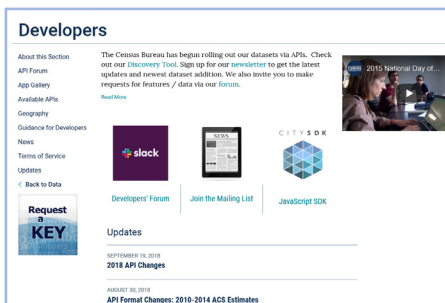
Developers

About this Section
API Forum
App Gallery
Available APIs
Geography
Guidance for Developers
News
Terms of Service
Updates
< Back to Data

Request a KEY

The Census Bureau has begun rolling out our datasets via APIs. Check out our Discovery Tool. Sign up for our newsletter to get the latest updates and newest dataset addition. We also invite you to make requests for features / data via our forum.

Read More

CENSUS 2015 National Day of...

slack

Developers' Forum

NEWS

Join the Mailing List

CITY SDK

JavaScript SDK

Updates

SEPTEMBER 19, 2018
2018 API Changes

AUGUST 30, 2018
API Format Changes: 2010-2014 ACS Estimates